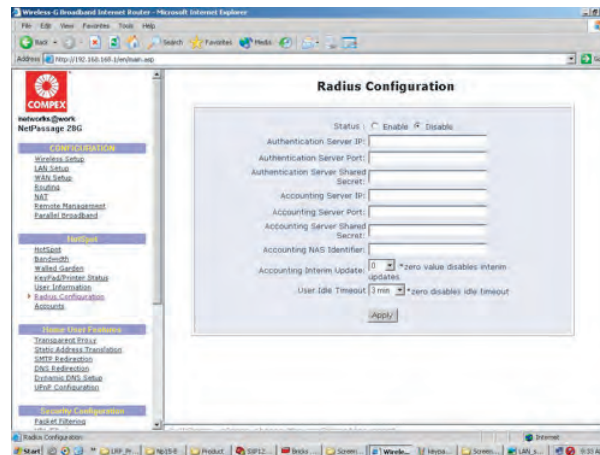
Wireless-G Broadband Internet Router - Microsoft Internet Explorer

File Edit View Favorites Tools Help

Back Search Favorites Media

Address http://192.168.168.1/en/main.asp

COMPEX

networks@work
NetPassage 28G

CONFIGURATION
Wireless Setup
LAN Setup
WAN Setup
Routing
NAT
Remote Management
Parallel Broadband

HotSpot
HotSpot
Bandwidth
Walled Garden
KeyPad/Printer Status
User Information
Radius Configuration
Accounts

Home User Features
Transparent Proxy
Static Address Translation
SMTP Redirection
DNS Redirection
Dynamic DNS Setup
UPnP Configuration

Security Configuration
Packet Filtering

Radius Configuration

Status : Enable Disable
Authentication Server IP:
Authentication Server Port:
Authentication Server Shared Secret:
Accounting Server IP:
Accounting Server Port:
Accounting Server Shared Secret:
Accounting NAS Identifier:
Accounting Interim Update: 0 *zero value disables interim updates
User Idle Timeout 3 min *zero disables idle timeout

Apply

Radius Configuration

Internet

Start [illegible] Wirele... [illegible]